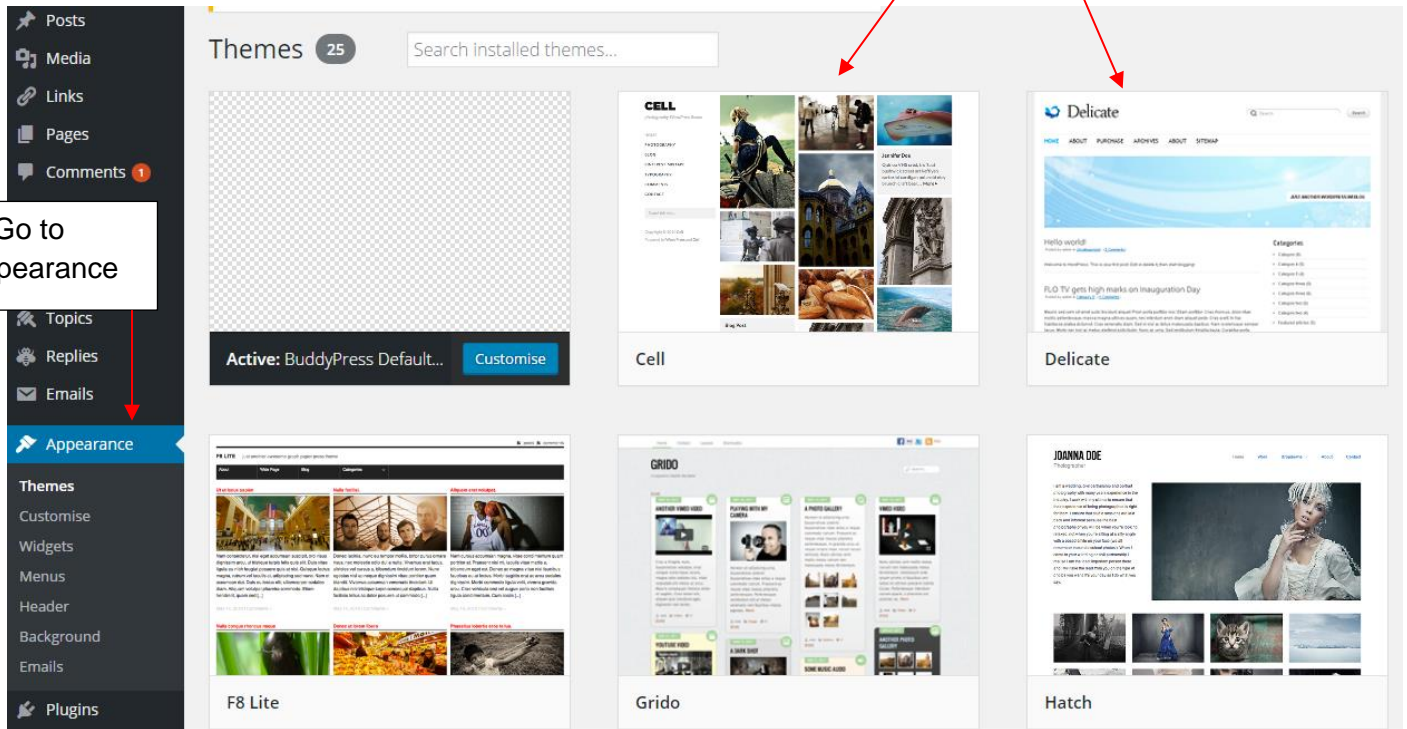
Posts
Media
Links
Pages
Comments 1
Go to
pearance
Topics
Replies
Emails
Appearance
Themes
Customise
Widgets
Menus
Header
Background
Emails
Plugins

Themes 25
Search installed themes...

Active: BuddyPress Default...
Customise

CELL

Cell

Delicate
HOME ABOUT PURCHASE ARCHIVES ABOUT SITEMAP
Hello world!
FLO TV gets high marks on Inauguration Day
Categories

Delicate

F8 LITE

F8 Lite

GRIDO
ANOTHER VIMEO VIDEO
PLAYING WITH MY CAMERA
A PHOTO GALLERY
YOUTUBE VIDEO
A DARK SHOT
SOME AUDIO
ANOTHER PHOTO GALLERY

Grido

JOANNA DOE
Photographer

Hatch